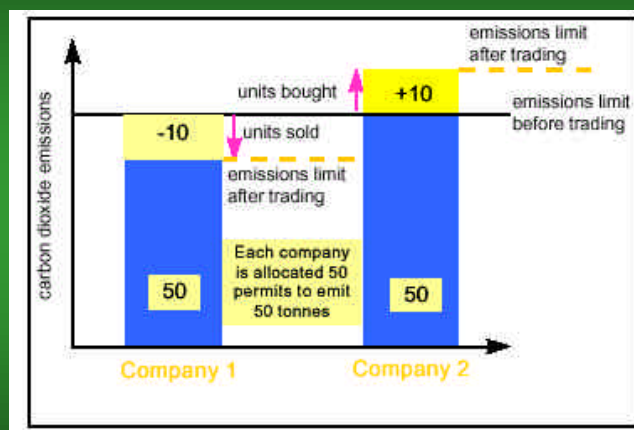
carbon dioxide emissions

emissions limit after trading

units bought

+10

emissions limit before trading

-10

units sold

emissions limit after trading

Each company is allocated 50 permits to emit 50 tonnes

50

50

Company 1

Company 2